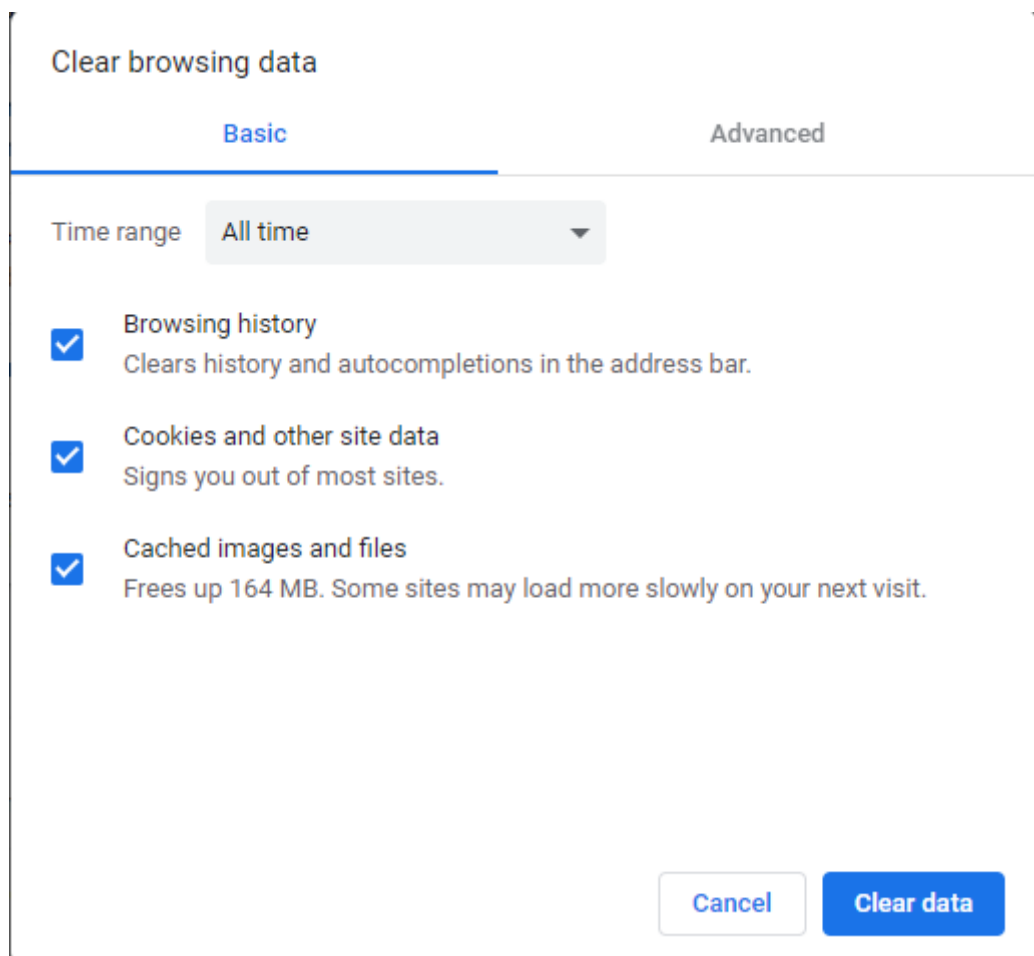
Clear browsing data

Basic

Advanced

Time range

All time

Browsing history

Clears history and autocompletions in the address bar.

Cookies and other site data

Signs you out of most sites.

Cached images and files

Frees up 164 MB. Some sites may load more slowly on your next visit.

Cancel

Clear data